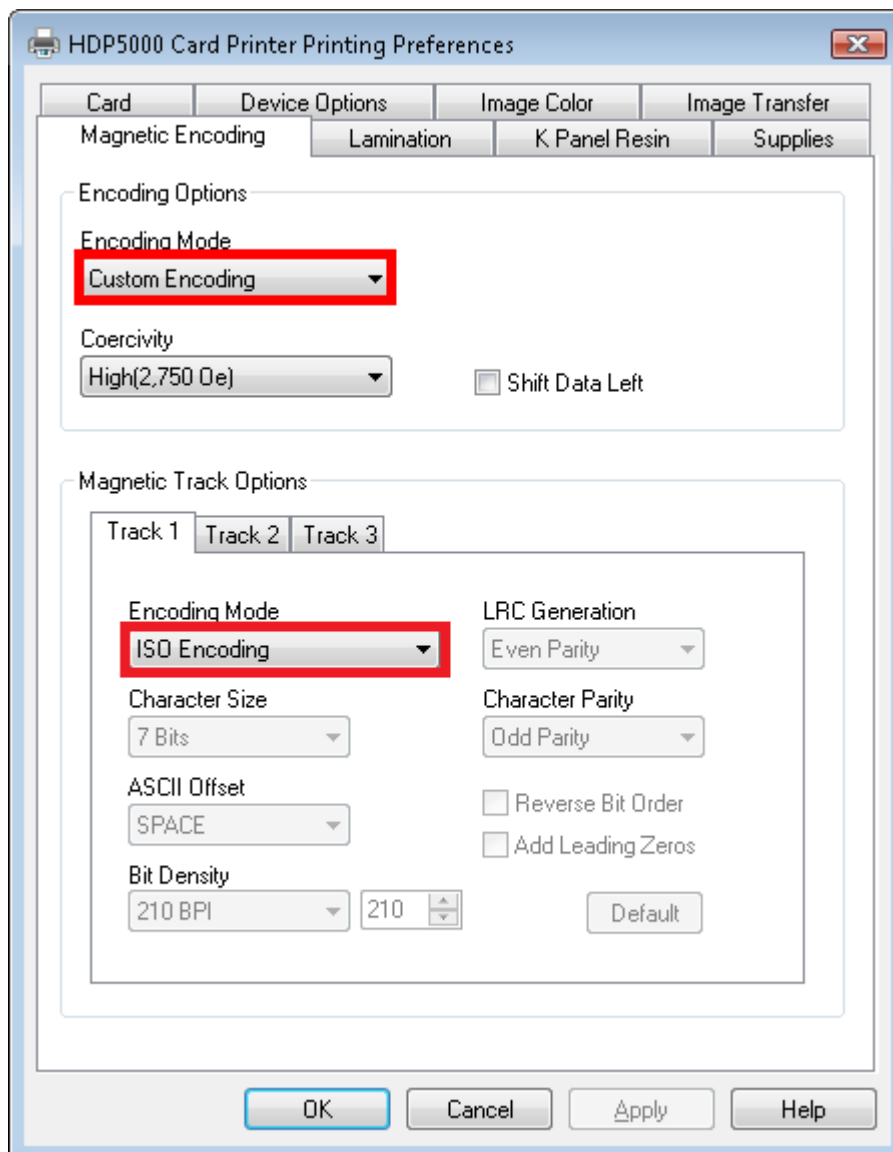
HDP5000 Card Printer Printing Preferences

Card | Device Options | Image Color | Image Transfer
Magnetic Encoding | Lamination | K Panel Resin | Supplies

Encoding Options

Encoding Mode
Custom Encoding

Coercivity
High(2,750 Oe)

Shift Data Left

Magnetic Track Options

Track 1 | Track 2 | Track 3

Encoding Mode
ISO Encoding

LRC Generation
Even Parity

Character Size
7 Bits

Character Parity
Odd Parity

ASCII Offset
SPACE

Reverse Bit Order
Add Leading Zeros

Bit Density
210 BPI
210

Default

OK | Cancel | Apply | Help